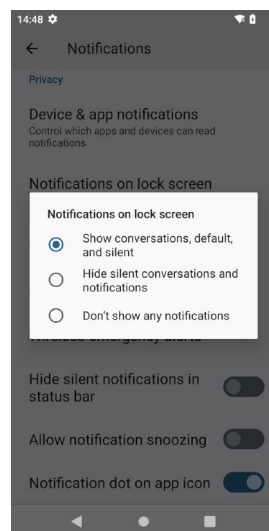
14:48

Notifications

Privacy

Device & app notifications
Control which apps and devices can read notifications

Notifications on lock screen

Notifications on lock screen

Show conversations, default, and silent

Hide silent conversations and notifications

Don't show any notifications

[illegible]

Hide silent notifications in status bar

Allow notification snoozing

Notification dot on app icon